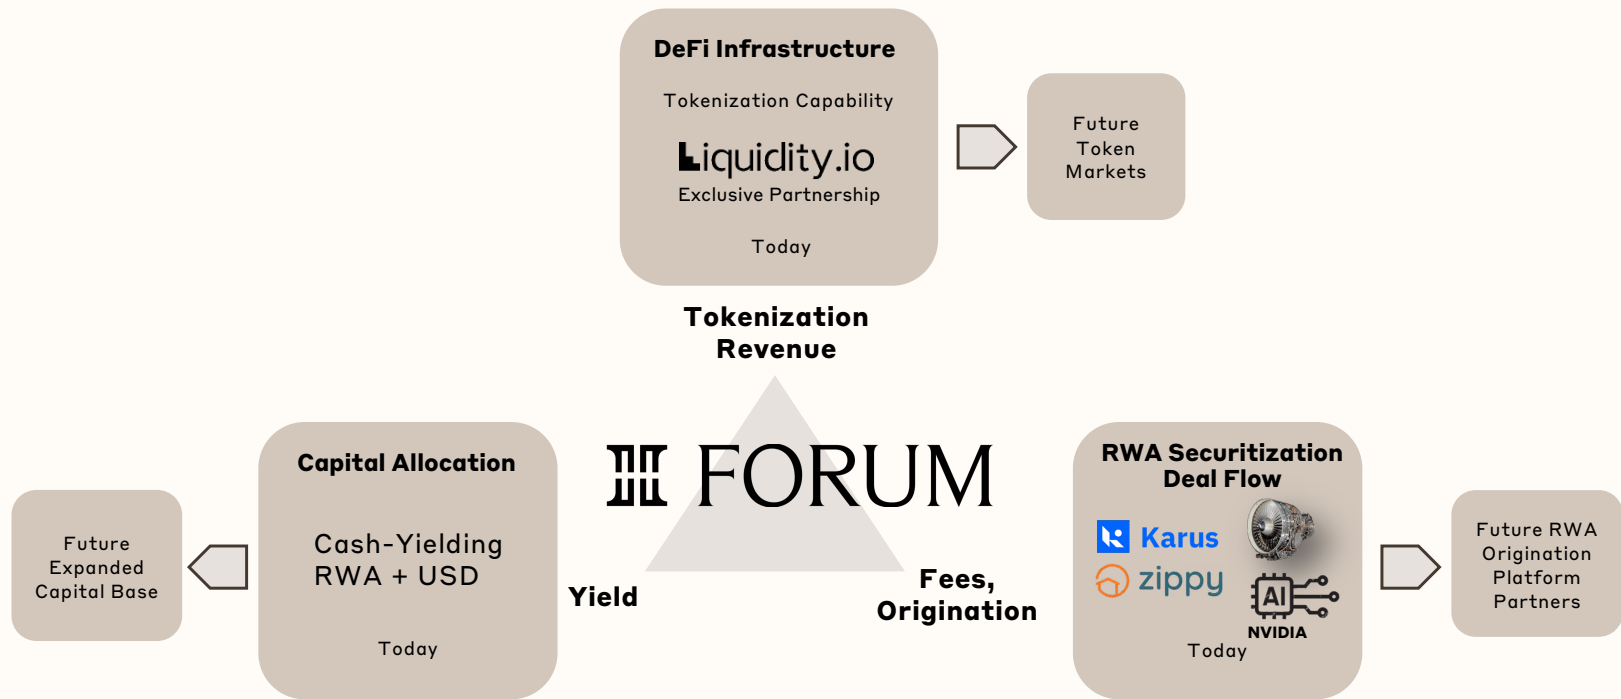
DeFi Infrastructure

Tokenization Capability

Liquidity.io

Exclusive Partnership

Today

Future Token Markets

Tokenization Revenue

FORUM

Future Expanded Capital Base

Capital Allocation

Cash-Yielding RWA + USD

Today

Yield

Fees, Origination

RWA Securitization Deal Flow

Karus

zippy

AI

NVIDIA

Today

Future RWA Origination Platform Partners